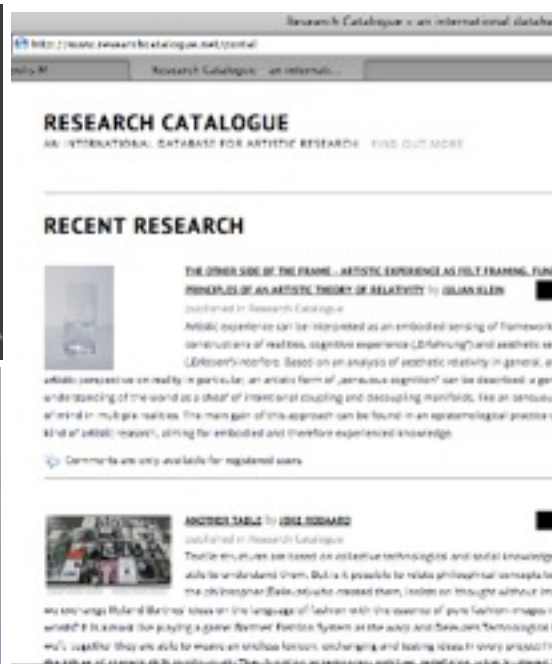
Research Catalogue » an international databa

http://www.researchcatalogue.net/portal

Research Catalogue - an internati...

RESEARCH CATALOGUE

AN INTERNATIONAL DATABASE FOR ARTISTIC RESEARCH FIND OUT MORE

RECENT RESEARCH

THE OTHER SIDE OF THE FRAME - ARTISTIC EXPERIENCE AS FELT FRAMING. FUN PRINCIPLES OF AN ARTISTIC THEORY OF RELATIVITY by JULIAN KLEIN

published in Research Catalogue

Artistic experience can be interpreted as an embodied sensing of framework constructions of realities, cognitive experience („Erfahrung") and aesthetic se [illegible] Based on an analysis of aesthetic relativity in general, a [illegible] artistic perspective on reality in particular, an artistic form of „sensuous cognition" can be described: a ge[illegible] understanding of the world as a dwell of intentional coupling and decoupling manifolds, like an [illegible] of mind in multiple realities. The main gain of this approach can be found in an epistemological practice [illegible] kind of artistic research, aiming for embodied and therefore experienced knowledge.

Comments are only available for registered users.

ANOTHER TABLE by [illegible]

published in Research Catalogue

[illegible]